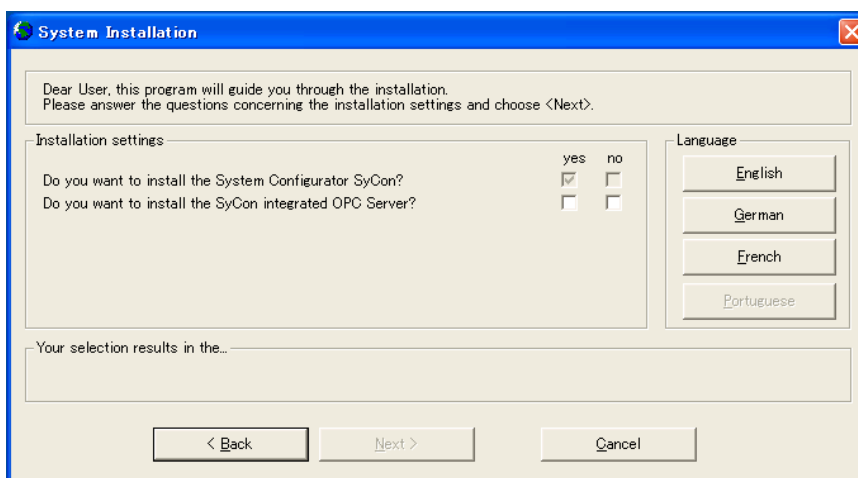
System Installation

Dear User, this program will guide you through the installation.
Please answer the questions concerning the installation settings and choose <Next>.

Installation settings

| | yes | no |
|---|---|---|
| Do you want to install the System Configurator SyCon? | ☑ | ☐ |
| Do you want to install the SyCon integrated OPC Server? | ☐ | ☐ |

Language

English

German

French

Portuguese

Your selection results in the...

< Back

Next >

Cancel